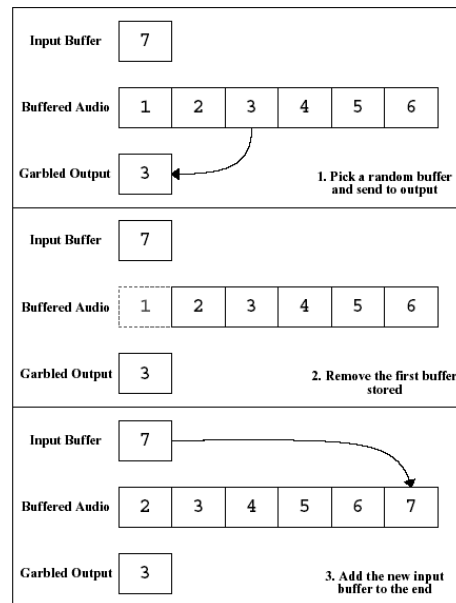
Input Buffer 7

Buffered Audio

| 1 | 2 | 3 | 4 | 5 | 6 |
|---|---|---|---|---|---|

Garbled Output 3

1. Pick a random buffer and send to output

Input Buffer 7

Buffered Audio

| 1 | 2 | 3 | 4 | 5 | 6 |
|---|---|---|---|---|---|

Garbled Output 3

2. Remove the first buffer stored

Input Buffer 7

Buffered Audio

| 2 | 3 | 4 | 5 | 6 | 7 |
|---|---|---|---|---|---|

Garbled Output 3

3. Add the new input buffer to the end